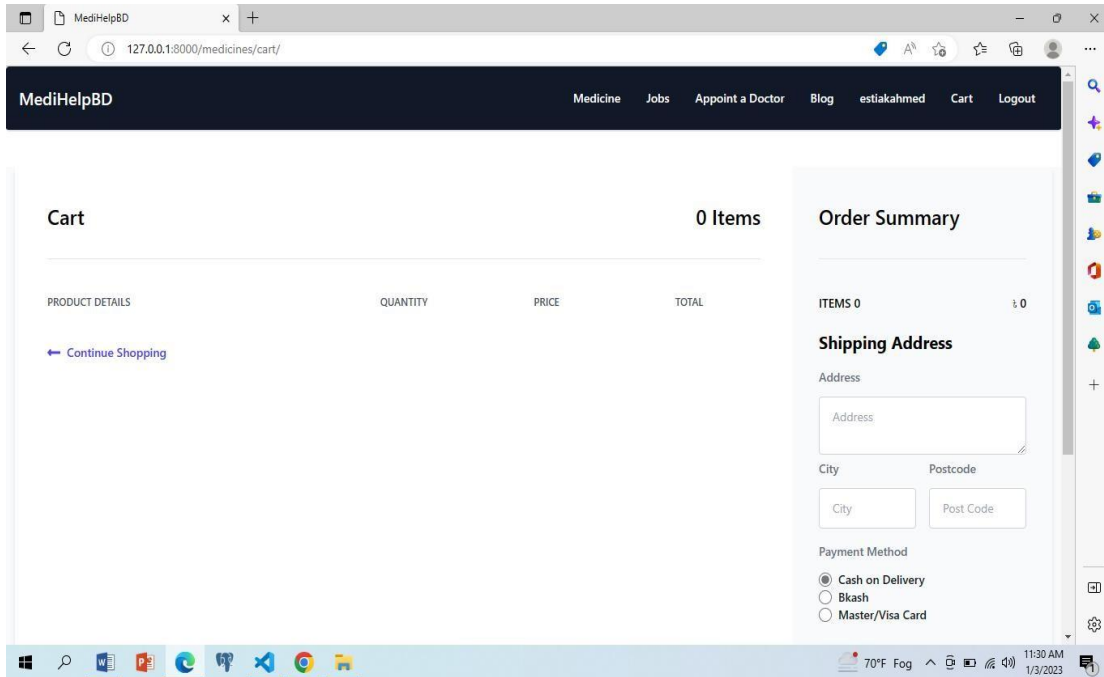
MediHelpBD

127.0.0.1:8000/medicines/cart/

MediHelpBD

Medicine Jobs Appoint a Doctor Blog estiakahmed Cart Logout

Cart

0 Items

PRODUCT DETAILS QUANTITY PRICE TOTAL

← Continue Shopping

Order Summary

ITEMS 0 ৳0

Shipping Address

Address

Address

City

Postcode

City

Post Code

Payment Method

Cash on Delivery

Bkash

Master/Visa Card

70°F Fog

11:30 AM
1/3/2023